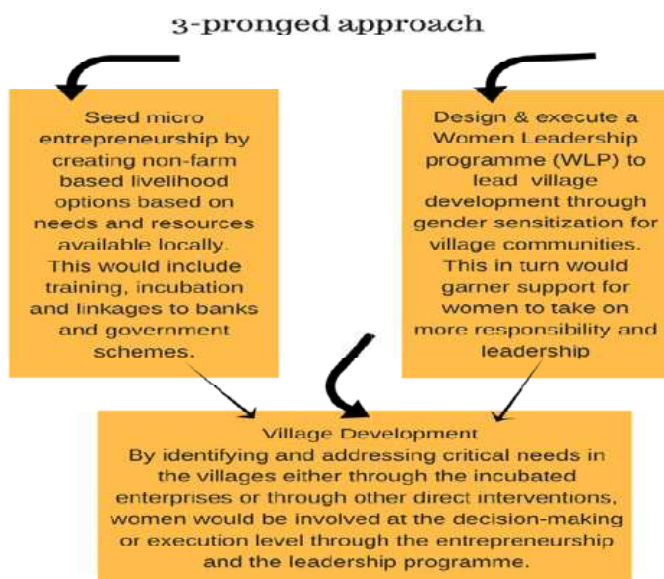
3-pronged approach

Seed micro entrepreneurship by creating non-farm based livelihood options based on needs and resources available locally. This would include training, incubation and linkages to banks and government schemes.

Design & execute a Women Leadership programme (WLP) to lead village development through gender sensitization for village communities. This in turn would garner support for women to take on more responsibility and leadership

Village Development
By identifying and addressing critical needs in the villages either through the incubated enterprises or through other direct interventions, women would be involved at the decision-making or execution level through the entrepreneurship and the leadership programme.